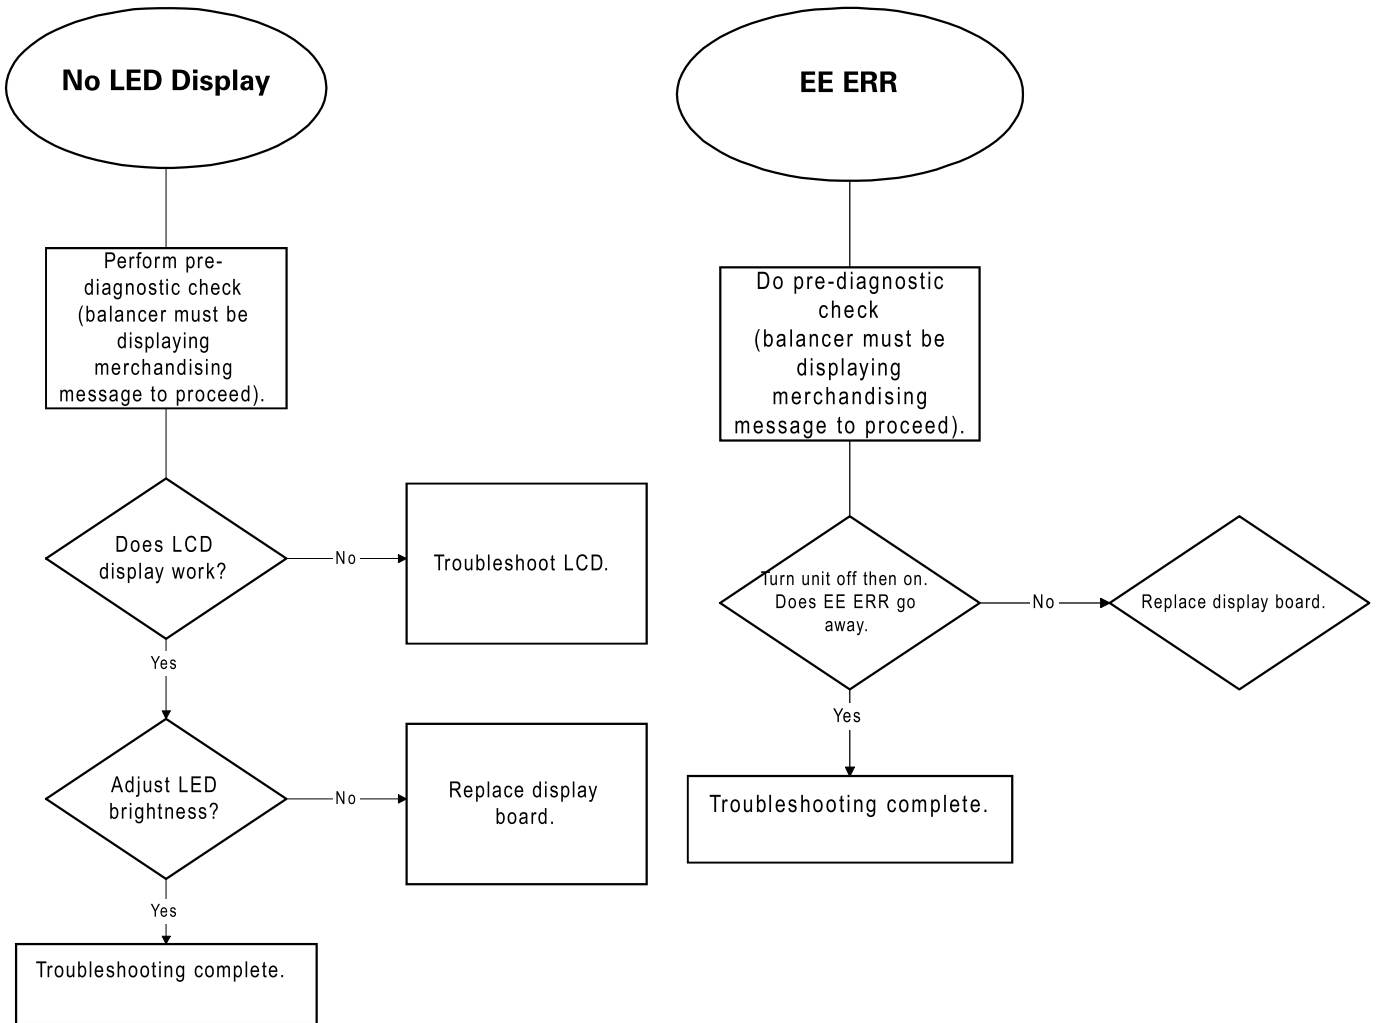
No LED Display

Perform pre-diagnostic check (balancer must be displaying merchandising message to proceed).

Does LCD display work?

No

Troubleshoot LCD.

Yes

Adjust LED brightness?

No

Replace display board.

Yes

Troubleshooting complete.

EE ERR

Do pre-diagnostic check (balancer must be displaying merchandising message to proceed).

Turn unit off then on. Does EE ERR go away.

No

Replace display board.

Yes

Troubleshooting complete.